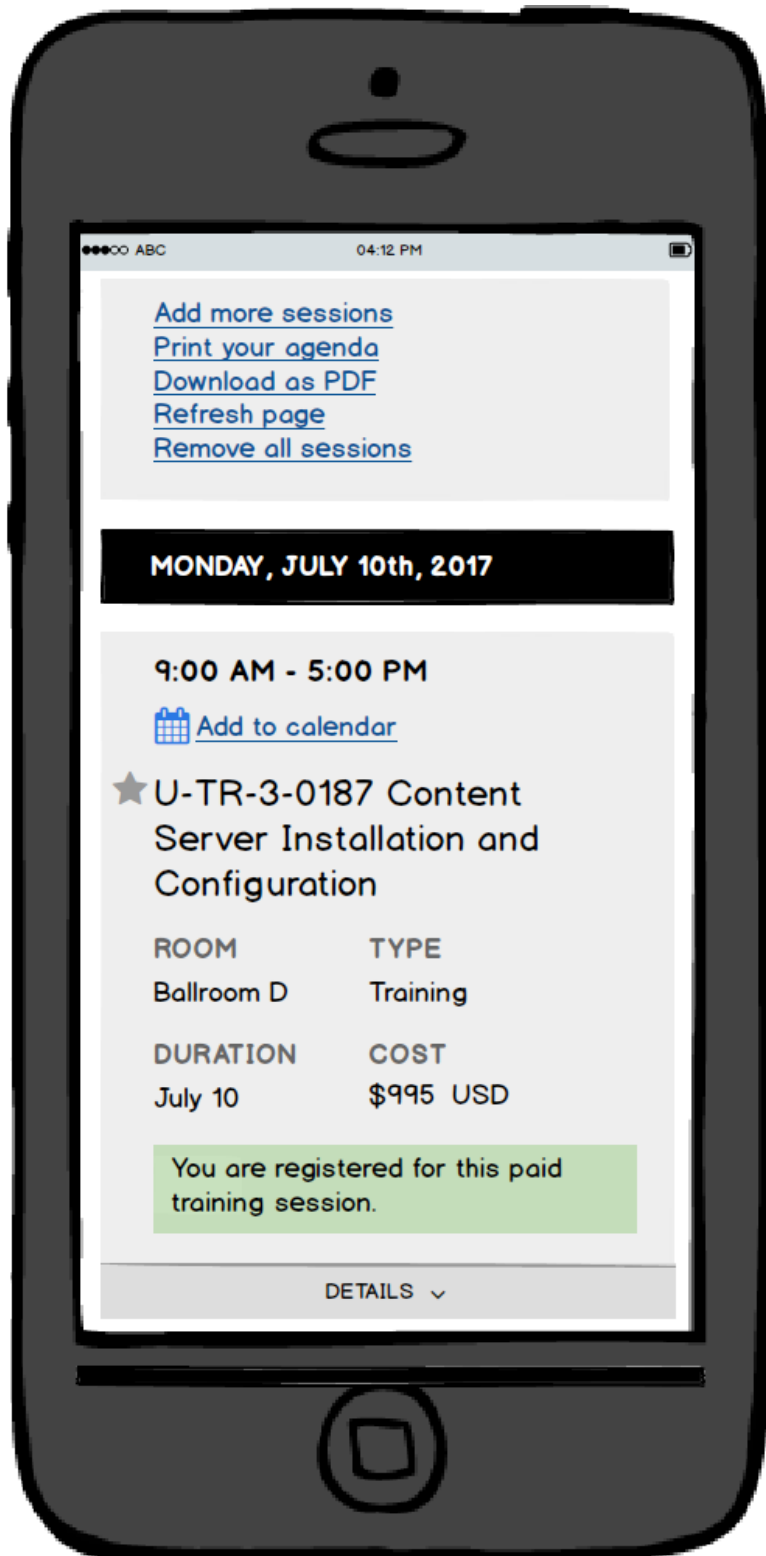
ABC 04:12 PM

Add more sessions
Print your agenda
Download as PDF
Refresh page
Remove all sessions

MONDAY, JULY 10th, 2017

9:00 AM - 5:00 PM

Add to calendar

U-TR-3-0187 Content Server Installation and Configuration

ROOM
Ballroom D

TYPE
Training

DURATION
July 10

COST
$995 USD

You are registered for this paid training session.

DETAILS